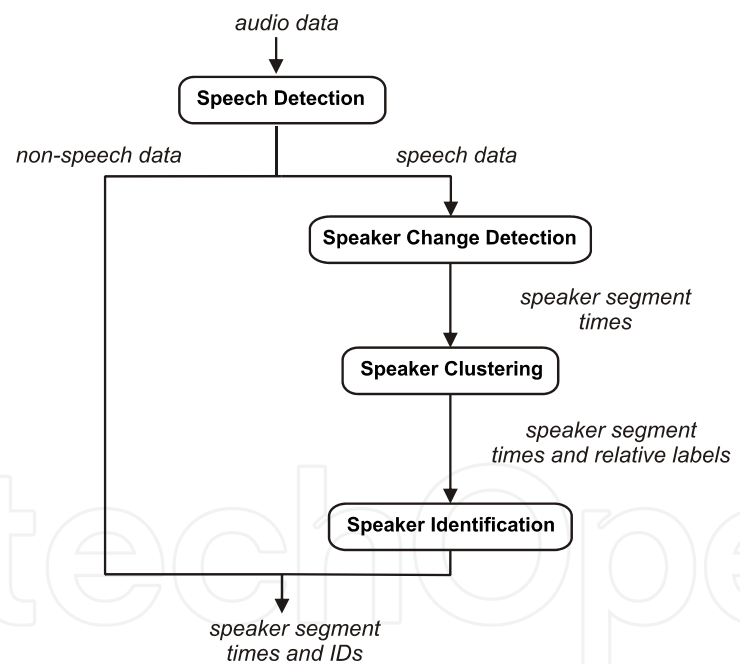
audio data

Speech Detection

non-speech data

speech data

Speaker Change Detection

speaker segment times

Speaker Clustering

speaker segment times and relative labels

Speaker Identification

speaker segment times and IDs

techOpen